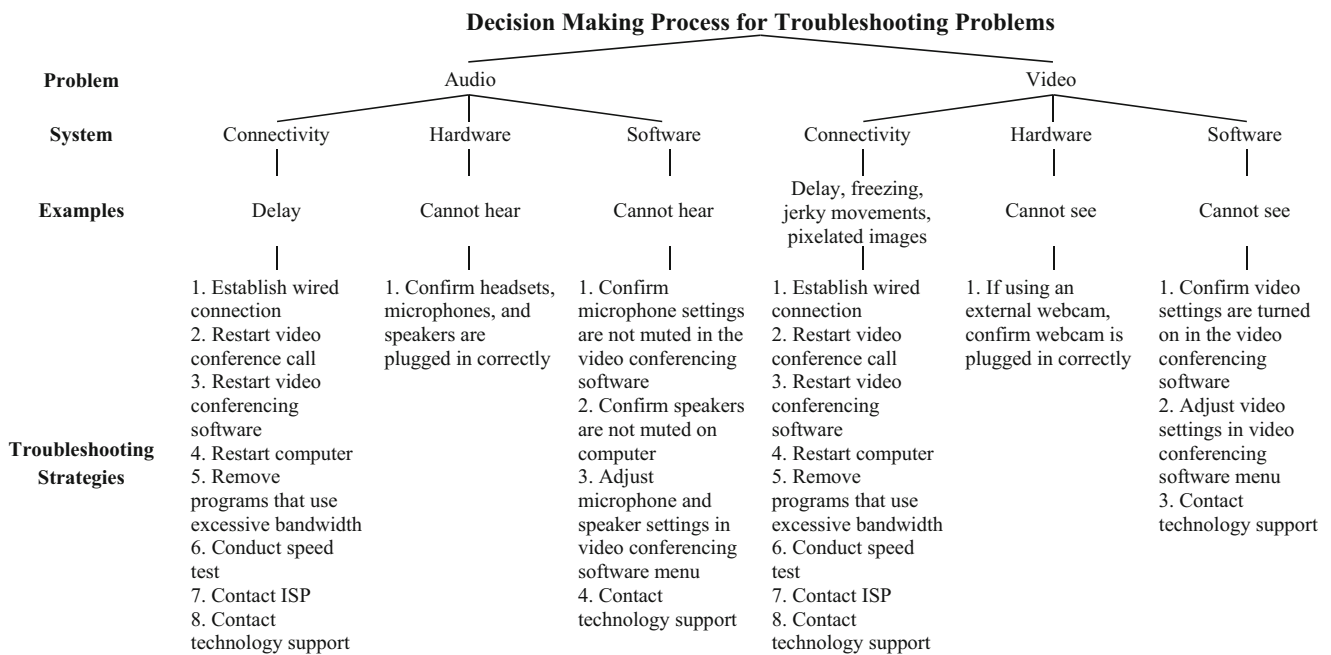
Decision Making Process for Troubleshooting Problems

Problem

Audio

Video

System

Connectivity

Hardware

Software

Connectivity

Hardware

Software

Examples

Delay

Cannot hear

Cannot hear

Delay, freezing, jerky movements, pixelated images

Cannot see

Cannot see

Troubleshooting Strategies

1. Establish wired connection
2. Restart video conference call
3. Restart video conferencing software
4. Restart computer
5. Remove programs that use excessive bandwidth
6. Conduct speed test
7. Contact ISP
8. Contact technology support

1. Confirm headsets, microphones, and speakers are plugged in correctly

1. Confirm microphone settings are not muted in the video conferencing software
2. Confirm speakers are not muted on computer
3. Adjust microphone and speaker settings in video conferencing software menu
4. Contact technology support

1. Establish wired connection
2. Restart video conference call
3. Restart video conferencing software
4. Restart computer
5. Remove programs that use excessive bandwidth
6. Conduct speed test
7. Contact ISP
8. Contact technology support

1. If using an external webcam, confirm webcam is plugged in correctly

1. Confirm video settings are turned on in the video conferencing software
2. Adjust video settings in video conferencing software menu
3. Contact technology support